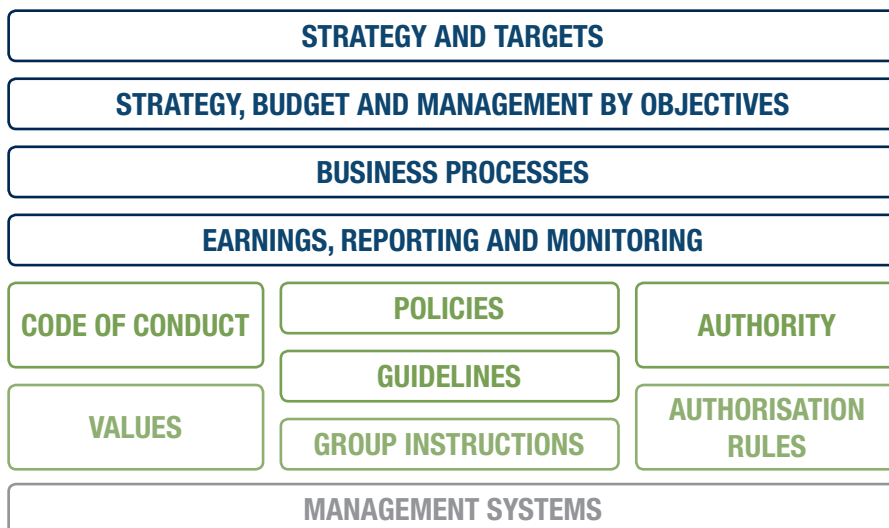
STRATEGY AND TARGETS

STRATEGY, BUDGET AND MANAGEMENT BY OBJECTIVES

BUSINESS PROCESSES

EARNINGS, REPORTING AND MONITORING

CODE OF CONDUCT

POLICIES

GUIDELINES

AUTHORITY

VALUES

GROUP INSTRUCTIONS

AUTHORISATION RULES

MANAGEMENT SYSTEMS